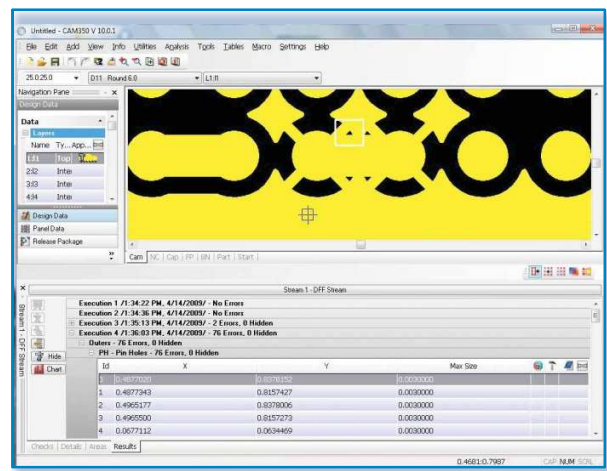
Untitled - CAM350 V 10.0.1

File Edit Add View Info Utilities Analysis Tools Tables Macro Settings Help

25.0 25.0
D11 Round 6.0
L1:l1

Navigation Pane
Design Data

Data

Layers

| Name | Ty... | App... |
|---|---|---|
| 1:l1 | Top | |
| 2:l2 | Inte | |
| 3:l3 | Inte | |
| 4:l4 | Inte | |

Design Data
Panel Data
Release Package

Cam NC Cap FP BN Part Start

Stream 1 - DFF Stream

Stream 1 - DFF Stream

Hide
Chart

Execution 1 /1:34:22 PM, 4/14/2009/ - No Errors
Execution 2 /1:34:36 PM, 4/14/2009/ - No Errors
Execution 3 /1:35:13 PM, 4/14/2009/ - 2 Errors, 0 Hidden
Execution 4 /1:36:03 PM, 4/14/2009/ - 76 Errors, 0 Hidden
Outers - 76 Errors, 0 Hidden
PH - Pin Holes - 76 Errors, 0 Hidden

| Id | X | Y | Max Size |
|---|---|---|---|
| 0 | 0.4877020 | 0.8378152 | 0.0030000 |
| 1 | 0.4877343 | 0.8157427 | 0.0030000 |
| 2 | 0.4965177 | 0.8378806 | 0.0030000 |
| 3 | 0.4965500 | 0.8157273 | 0.0030000 |
| 4 | 0.0677112 | 0.0634469 | 0.0030000 |

Checks Details Areas Results

0.4681:0.7987
CAP NUM SCRL